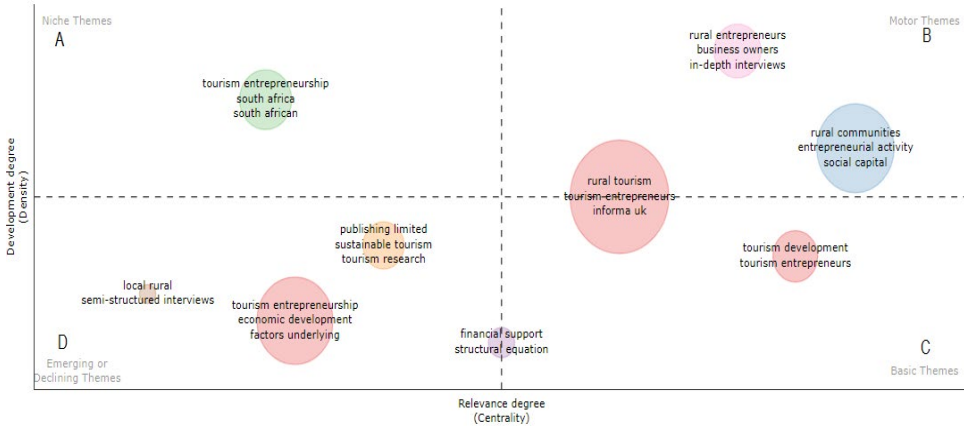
Niche Themes
A

Motor Themes
B

tourism entrepreneurship
south africa
south african

rural entrepreneurs
business owners
in-depth interviews

rural communities
entrepreneurial activity
social capital

Development degree
(Density)

rural tourism
tourism entrepreneurs
informa uk

publishing limited
sustainable tourism
tourism research

tourism development
tourism entrepreneurs

local rural
semi-structured interviews

tourism entrepreneurship
economic development
factors underlying

financial support
structural equation

D
Emerging or
Declining Themes

C
Basic Themes

Relevance degree
(Centrality)